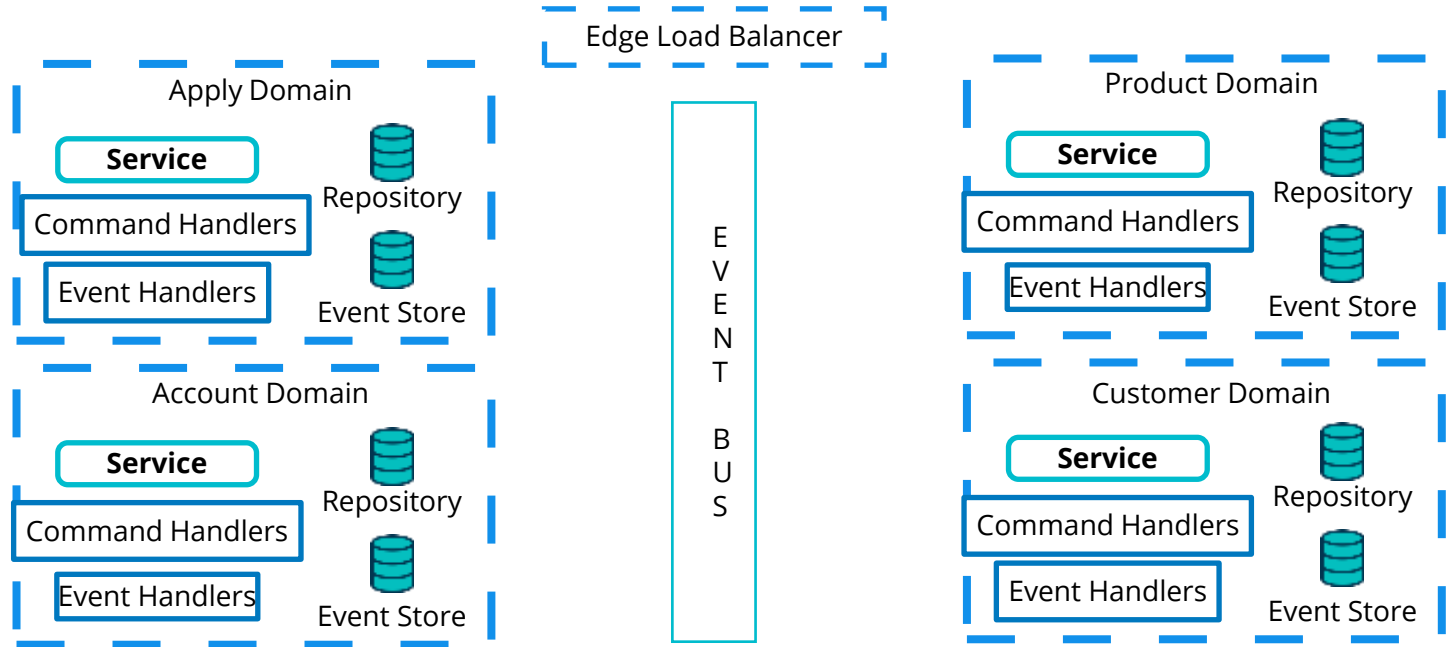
Edge Load Balancer

Apply Domain

Service

Repository

Command Handlers

Event Handlers

Event Store

Account Domain

Service

Repository

Command Handlers

Event Handlers

Event Store

EVENT BUS

Product Domain

Service

Repository

Command Handlers

Event Handlers

Event Store

Customer Domain

Service

Repository

Command Handlers

Event Handlers

Event Store